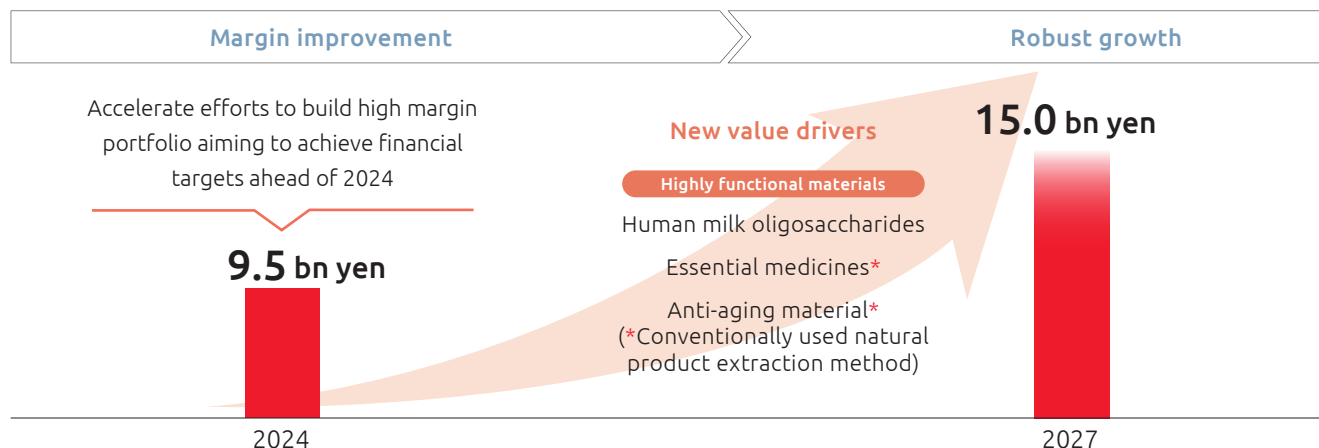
Margin improvement

Robust growth

Accelerate efforts to build high margin portfolio aiming to achieve financial targets ahead of 2024

9.5 bn yen

New value drivers

Highly functional materials

Human milk oligosaccharides

Essential medicines*

Anti-aging material*
(*Conventionally used natural product extraction method)

15.0 bn yen

2024

2027